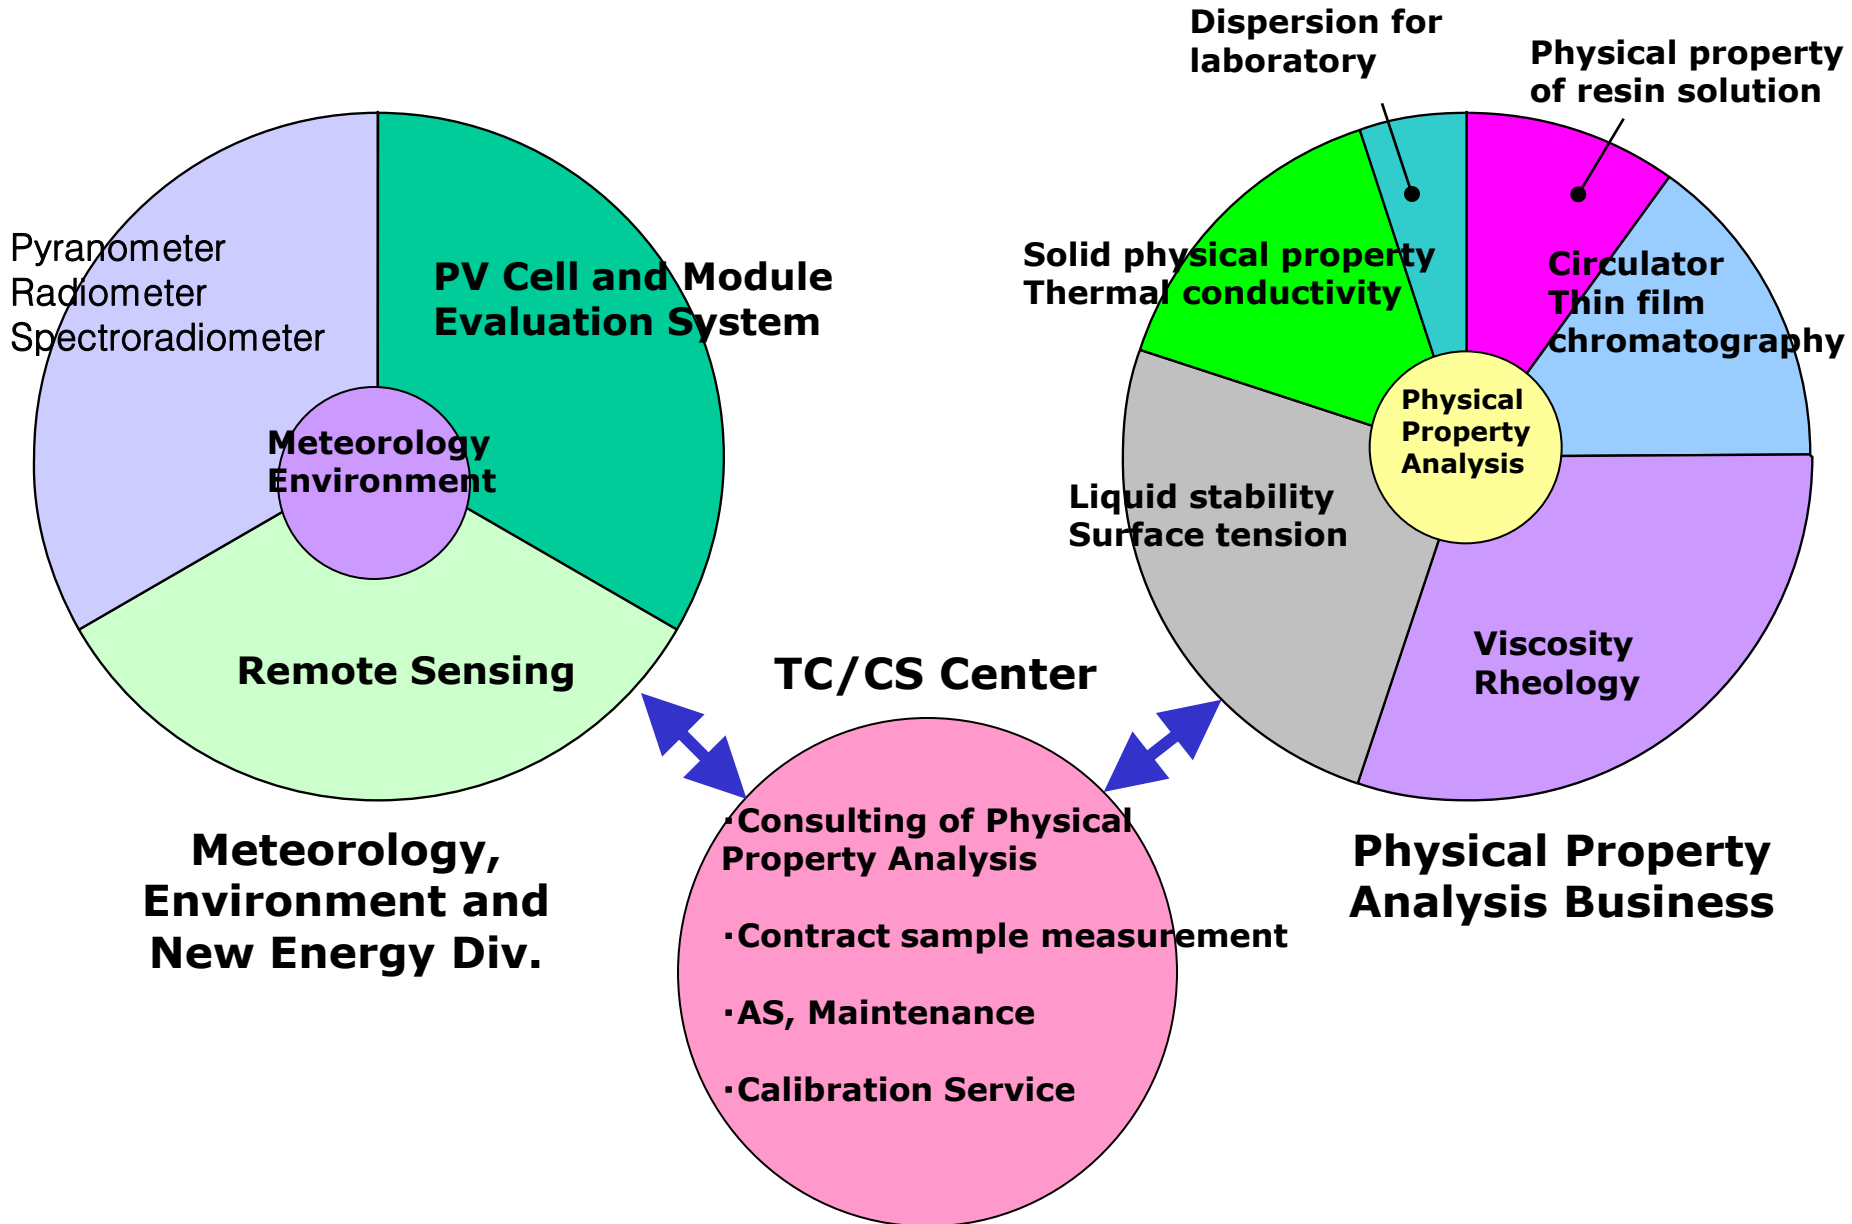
Pyranometer
Radiometer
Spectroradiometer

PV Cell and Module
Evaluation System

Meteorology
Environment

Remote Sensing

Meteorology,
Environment and
New Energy Div.

Dispersion for
laboratory

Physical property
of resin solution

Solid physical property
Thermal conductivity

Circulator
Thin film
chromatography

Physical
Property
Analysis

Liquid stability
Surface tension

Viscosity
Rheology

Physical Property
Analysis Business

TC/CS Center

·Consulting of Physical Property Analysis

·Contract sample measurement

·AS, Maintenance

·Calibration Service